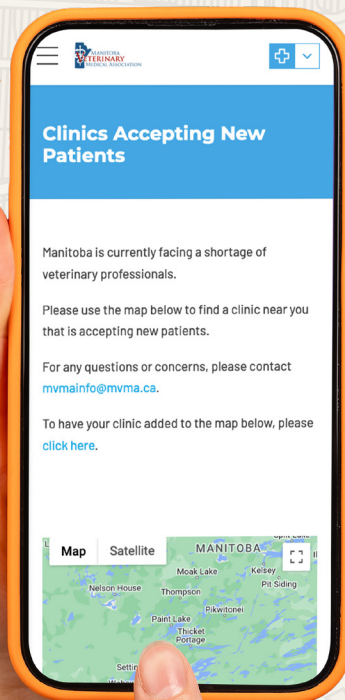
MANITOBA VETERINARY MEDICAL ASSOCIATION

Clinics Accepting New Patients

Manitoba is currently facing a shortage of veterinary professionals.

Please use the map below to find a clinic near you that is accepting new patients.

For any questions or concerns, please contact mvmainfo@mvma.ca.

To have your clinic added to the map below, please click here.

Map Satellite

MANITOBA

Moak Lake

Kelsey

Pit Siding

Nelson House

Thompson

Pikwitonei

Paint Lake

Thicket Portage

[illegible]